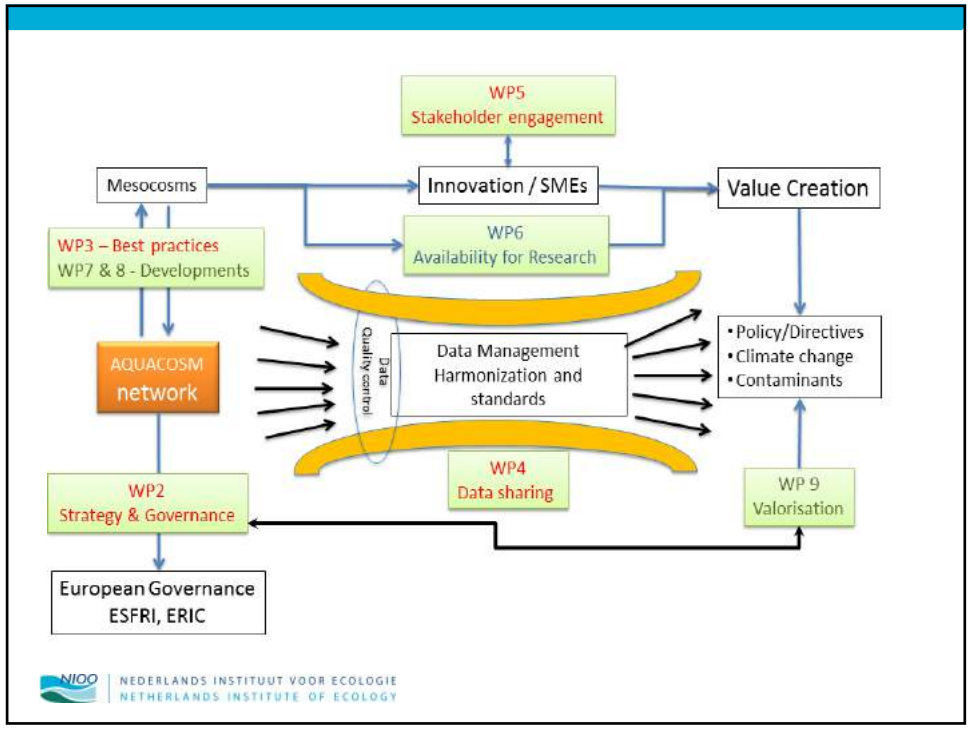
WP5
Stakeholder engagement

Mesocosms

Innovation / SMEs

Value Creation

WP3 – Best practices
WP7 & 8 - Developments

WP6
Availability for Research

AQUACOSM
network

Data
Quality control

Data Management
Harmonization and
standards

• Policy/Directives
• Climate change
• Contaminants

WP2
Strategy & Governance

WP4
Data sharing

WP 9
Valorisation

European Governance
ESFRI, ERIC

NIOO
NEDERLANDS INSTITUUT VOOR ECOLOGIE
NETHERLANDS INSTITUTE OF ECOLOGY